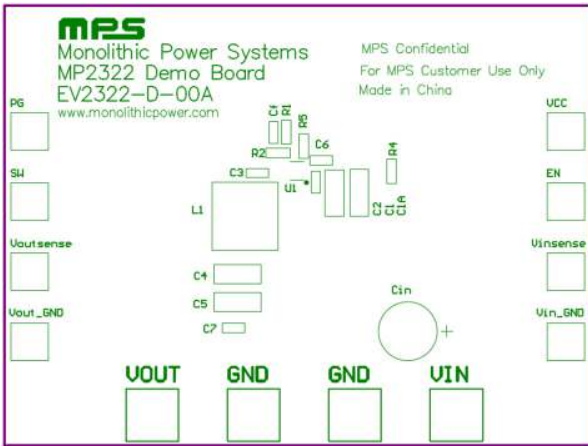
MPS
Monolithic Power Systems
MP2322 Demo Board
EV2322-D-00A
www.monolithicpower.com

MPS Confidential
For MPS Customer Use Only
Made in China

PG
SW
Voutsense
Vout_GND

VCC
EN
Vinsense
Vin_GND

C4 R1 R5
R2 C6 R4
C3 U1
L1
C2 C1 C1A
C4
C5
C7
Cin
+

VOUT GND GND VIN